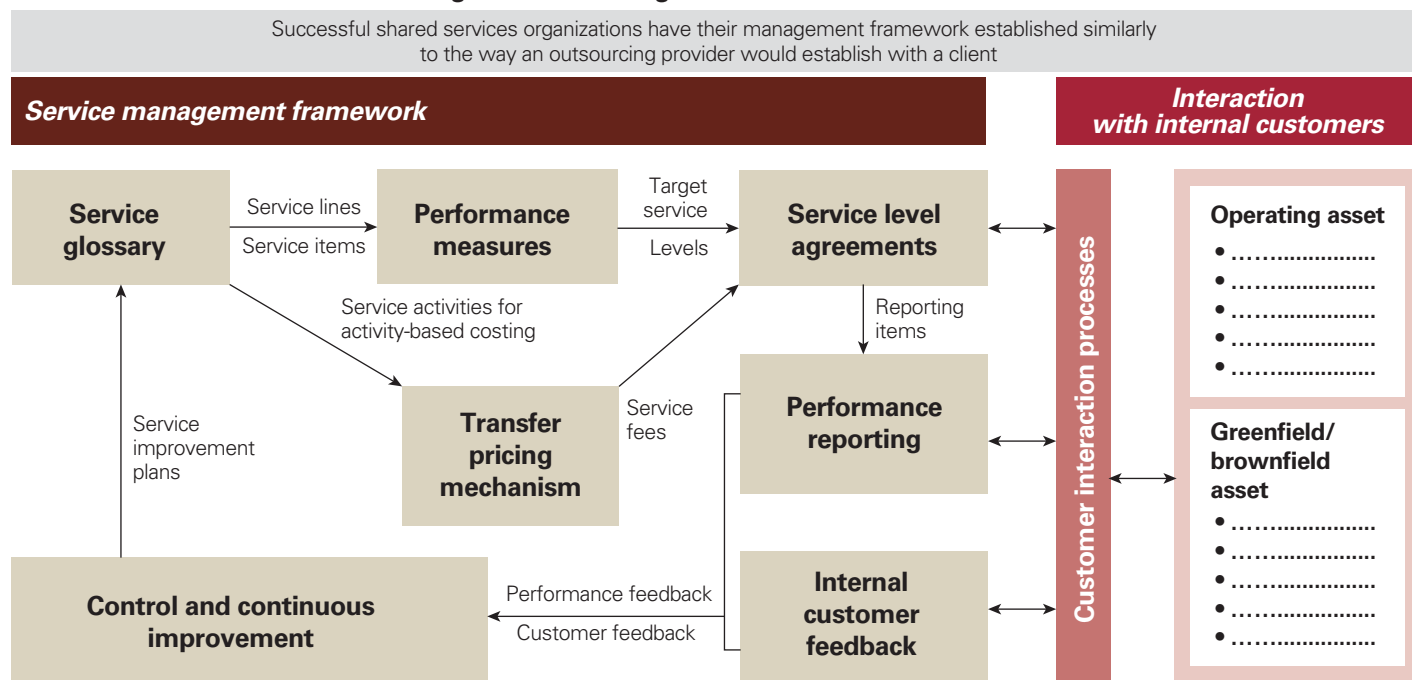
Successful shared services organizations have their management framework established similarly to the way an outsourcing provider would establish with a client

Service management framework

Interaction with internal customers

Service glossary

Service lines

Service items

Performance measures

Target service

Levels

Service level agreements

Service activities for activity-based costing

Reporting items

Transfer pricing mechanism

Service fees

Performance reporting

Service improvement plans

Control and continuous improvement

Performance feedback

Customer feedback

Internal customer feedback

Customer interaction processes

Operating asset
• ………………….
• ………………….
• ………………….
• ………………….
• ………………….

Greenfield/ brownfield asset
• ………………….
• ………………….
• ………………….
• ………………….
• ………………….